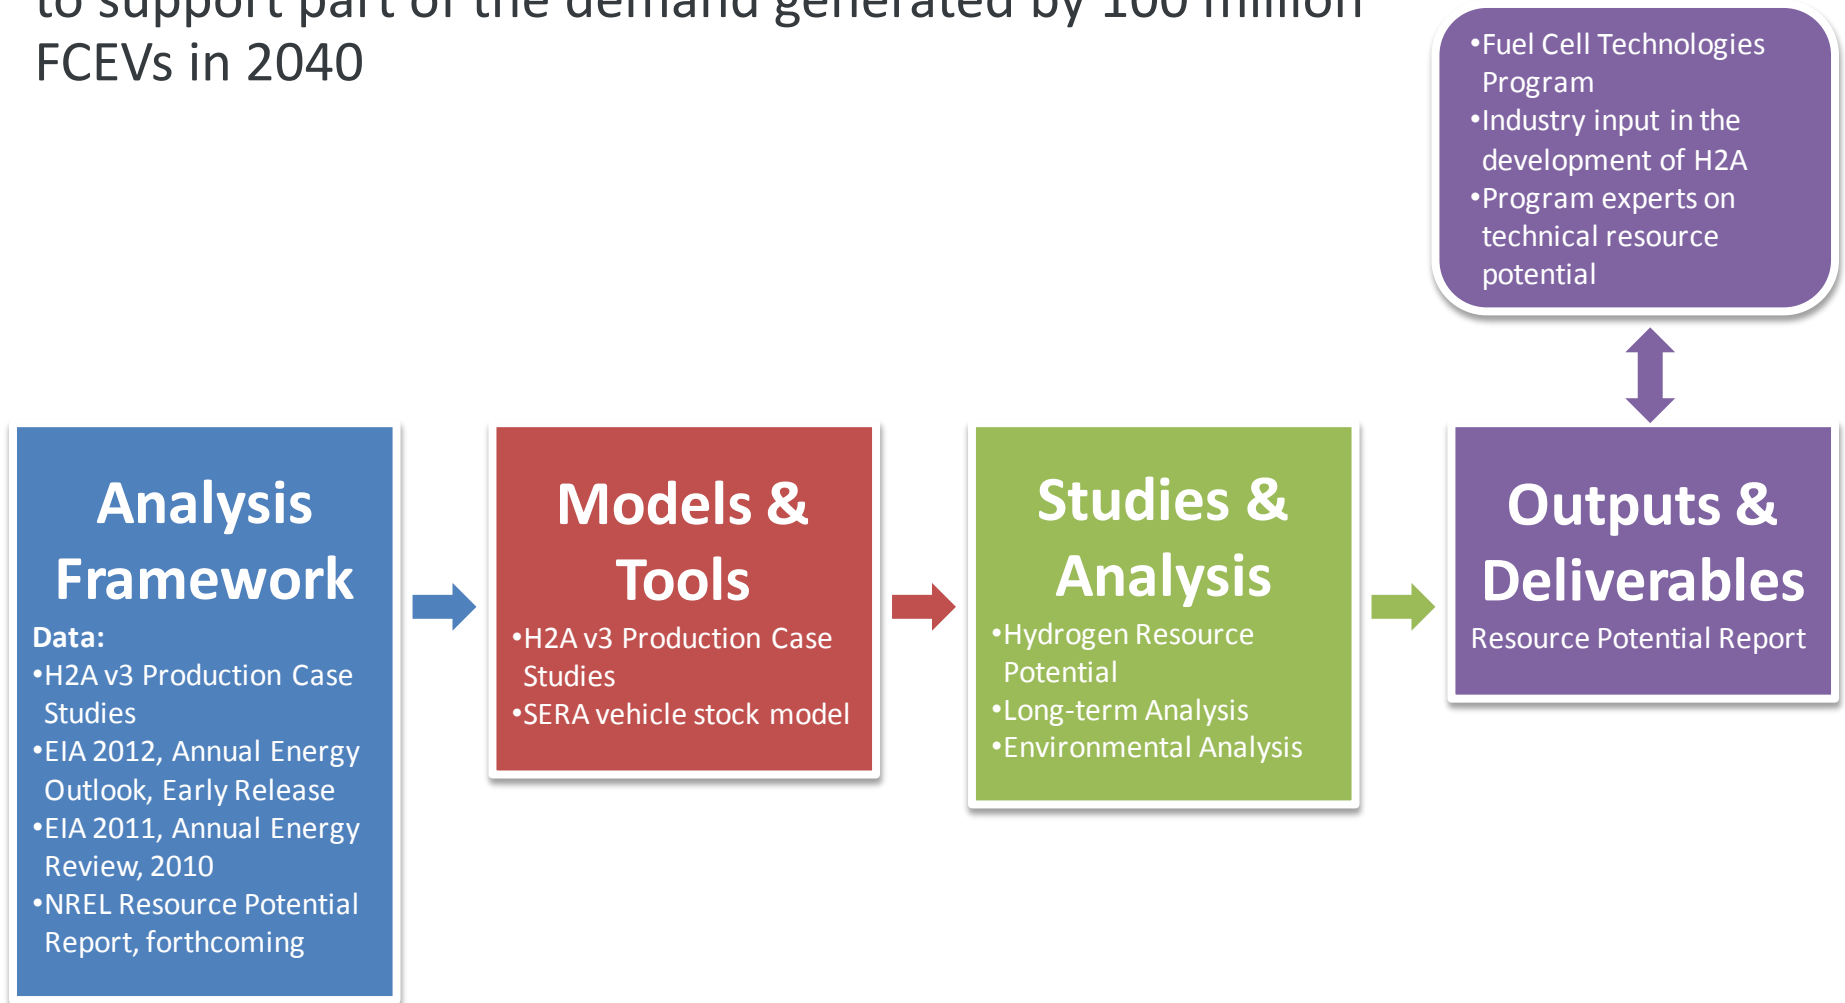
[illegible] FCEVs in 2040

•Fuel Cell Technologies Program
•Industry input in the development of H2A
•Program experts on technical resource potential

Analysis Framework
Data:
•H2A v3 Production Case Studies
•EIA 2012, Annual Energy Outlook, Early Release
•EIA 2011, Annual Energy Review, 2010
•NREL Resource Potential Report, forthcoming

Models & Tools
•H2A v3 Production Case Studies
•SERA vehicle stock model

Studies & Analysis
•Hydrogen Resource Potential
•Long-term Analysis
•Environmental Analysis

Outputs & Deliverables
Resource Potential Report